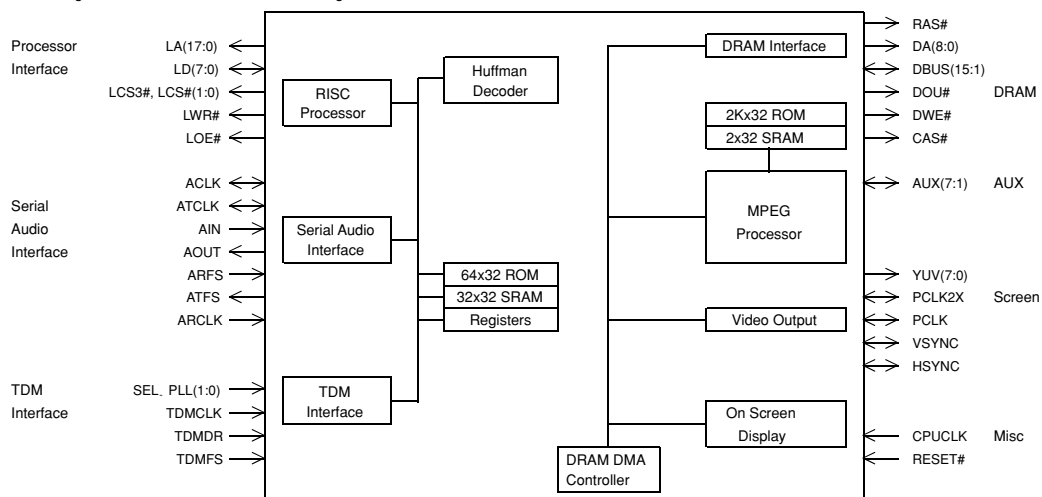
Processor Interface
LA(17:0)
LD(7:0)
LCS3#, LCS#(1:0)
LWR#
LOE#

Serial Audio Interface
ACLK
ATCLK
AIN
AOUT
ARFS
ATFS
ARCLK

TDM Interface
SEL_PLL(1:0)
TDMCLK
TDMDR
TDMFS

RISC Processor
Huffman Decoder
Serial Audio Interface
64x32 ROM
32x32 SRAM
Registers
TDM Interface

DRAM Interface
2Kx32 ROM
2x32 SRAM
MPEG Processor
Video Output
On Screen Display
DRAM DMA Controller

RAS#
DA(8:0)
DBUS(15:1)
DOU#
DWE#
CAS#
DRAM

AUX(7:1)
AUX

YUV(7:0)
PCLK2X
PCLK
VSYNC
HSYNC
Screen

CPUCLK
RESET#
Misc